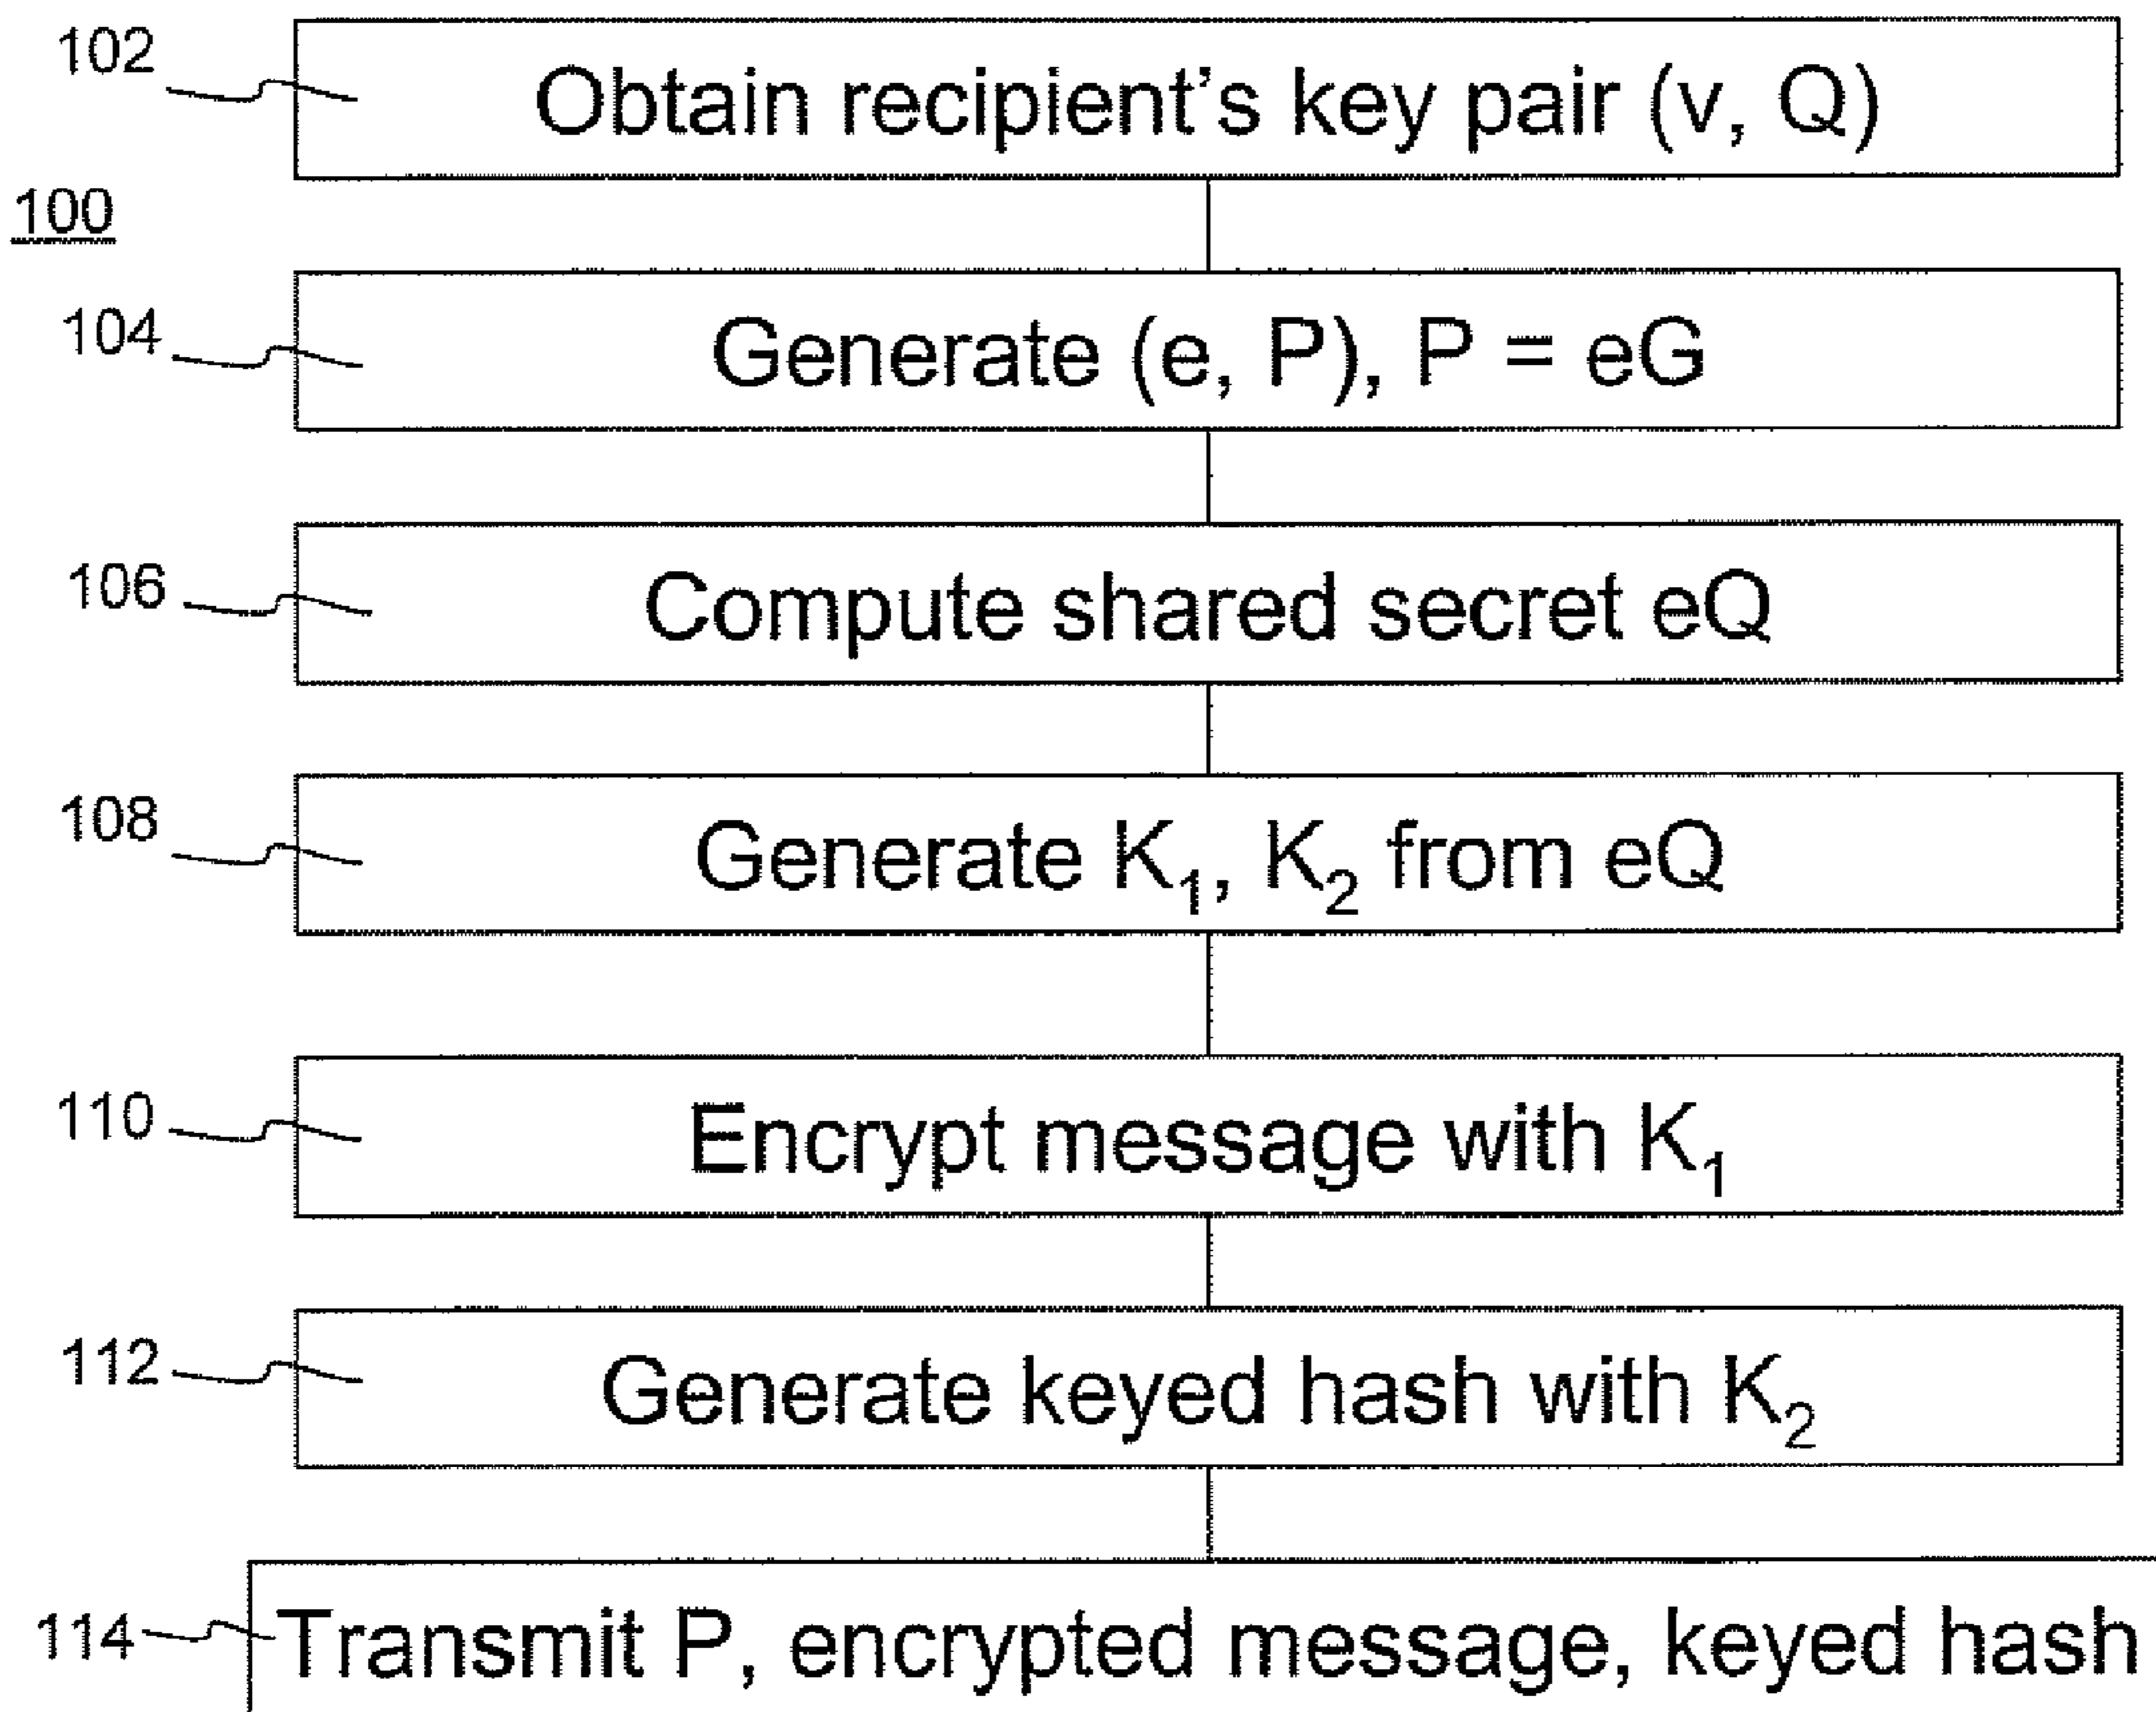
102

Obtain recipient's key pair (v, Q)

100

104

Generate (e, P), P = eG

106

Compute shared secret eQ

108

Generate $K_1$, $K_2$ from eQ

110

Encrypt message with $K_1$

112

Generate keyed hash with $K_2$

114

Transmit P, encrypted message, keyed hash